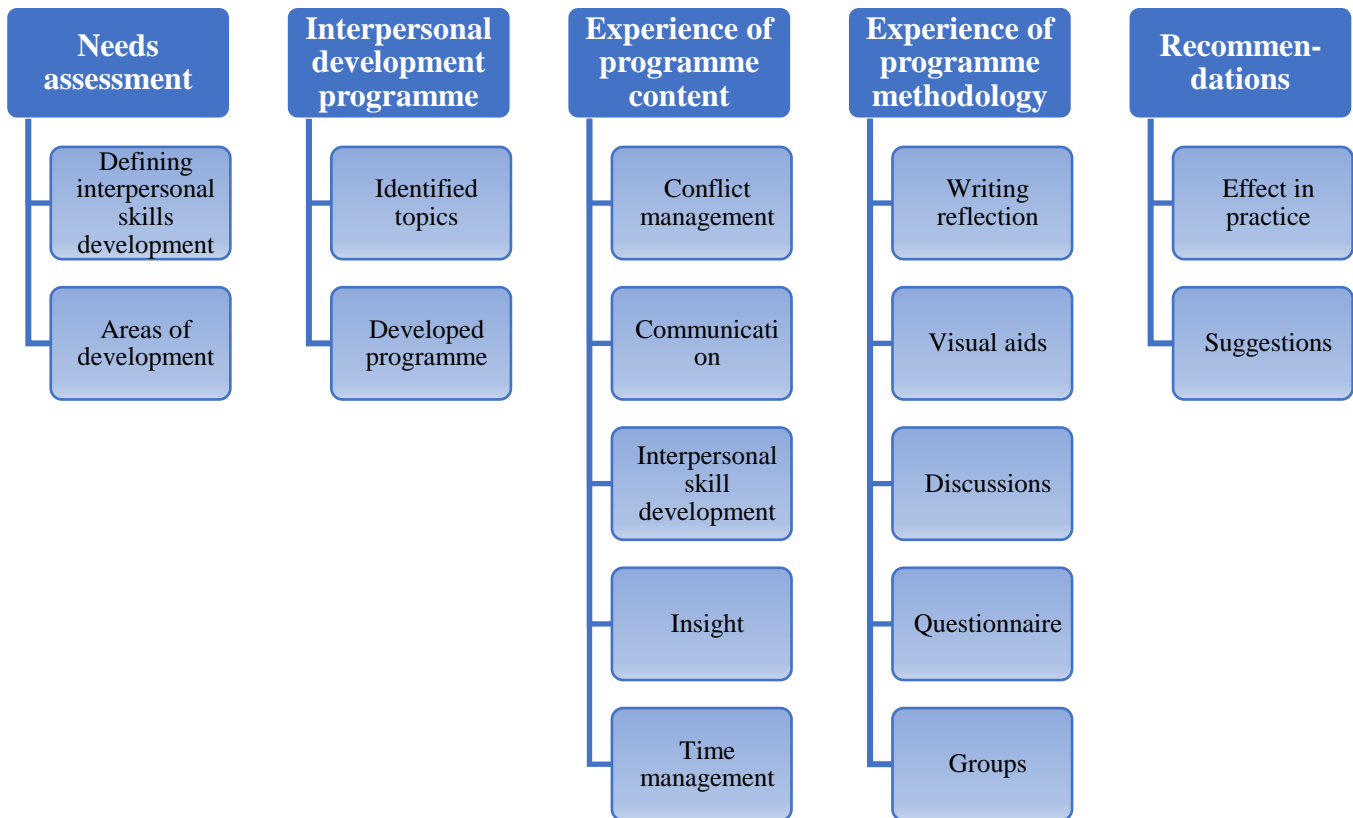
Needs assessment

Defining interpersonal skills development

Areas of development

Interpersonal development programme

Identified topics

Developed programme

Experience of programme content

Conflict management

Communicati on

Interpersonal skill development

Insight

Time management

Experience of programme methodology

Writing reflection

Visual aids

Discussions

Questionnaire

Groups

Recommendations

Effect in practice

Suggestions